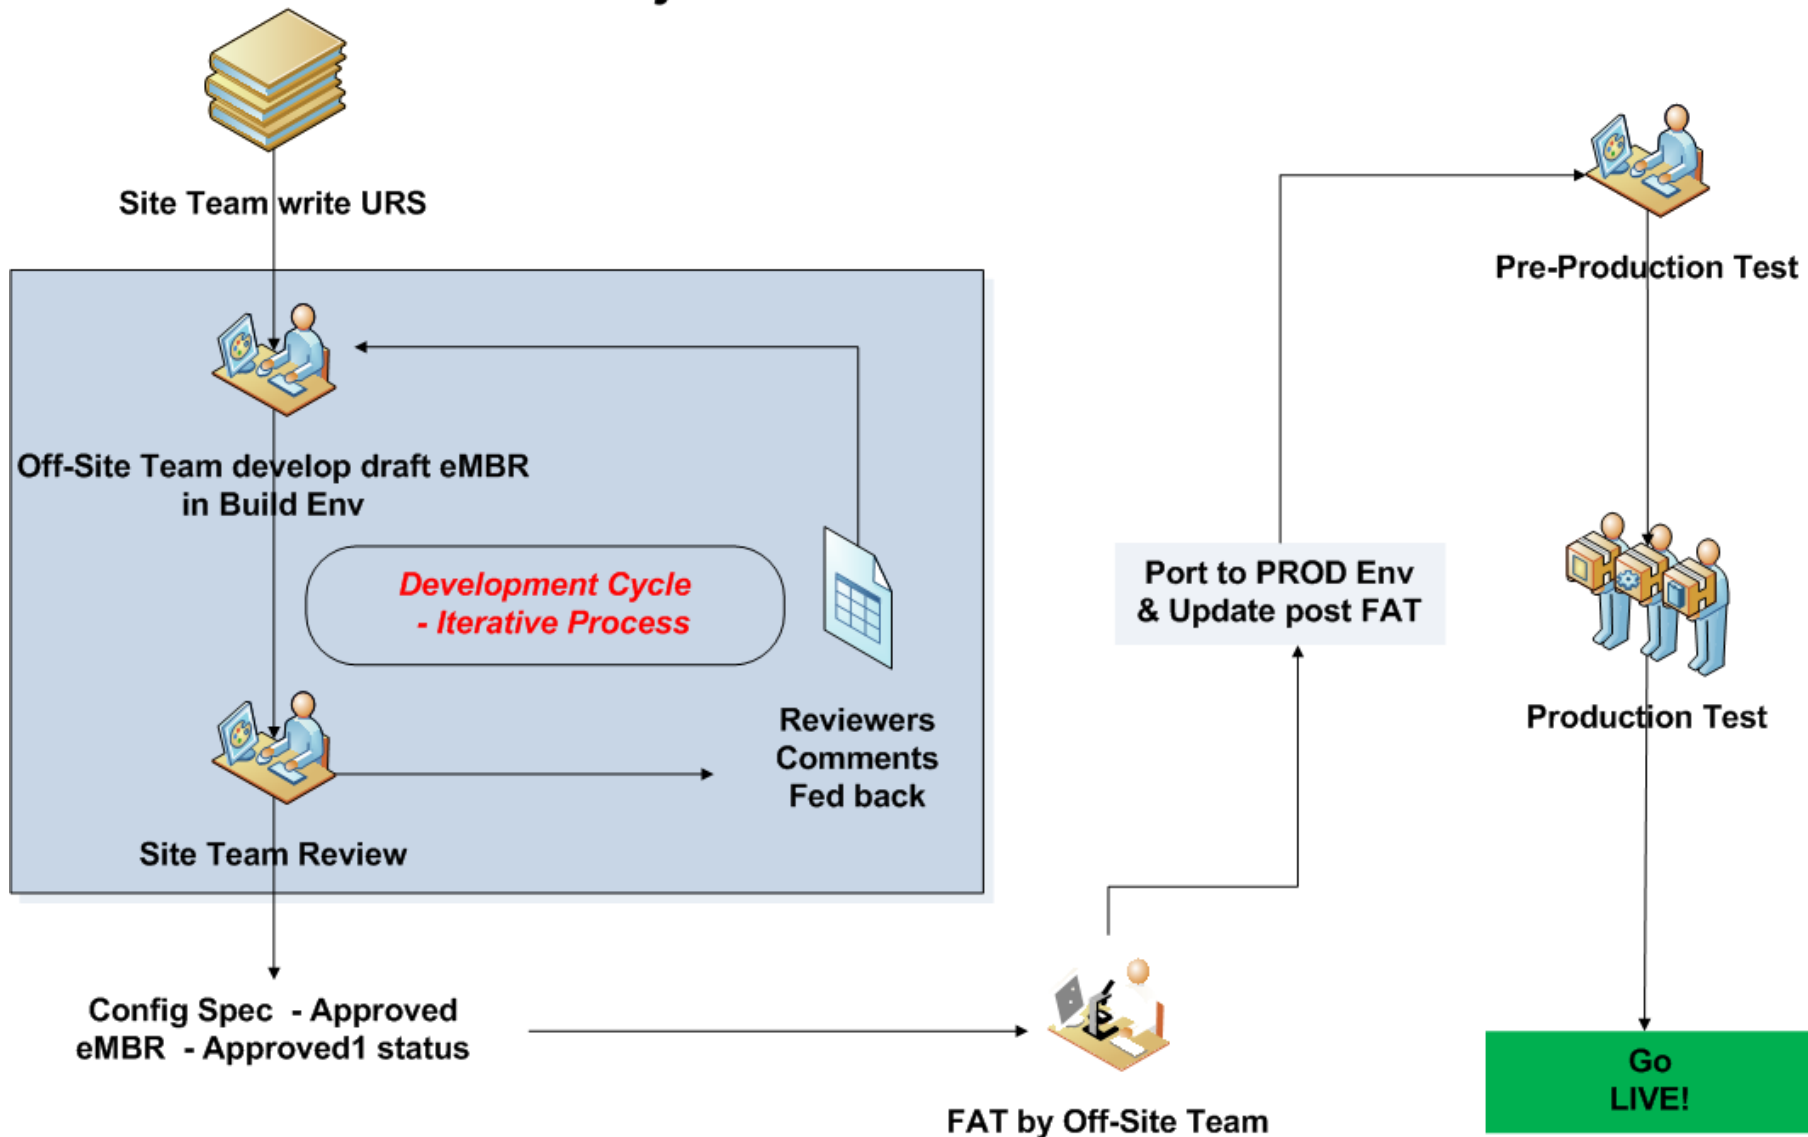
Site Team write URS

Off-Site Team develop draft eMBR in Build Env

Development Cycle - Iterative Process

Reviewers Comments Fed back

Site Team Review

Config Spec - Approved
eMBR - Approved1 status

FAT by Off-Site Team

Port to PROD Env & Update post FAT

Pre-Production Test

Production Test

Go LIVE!